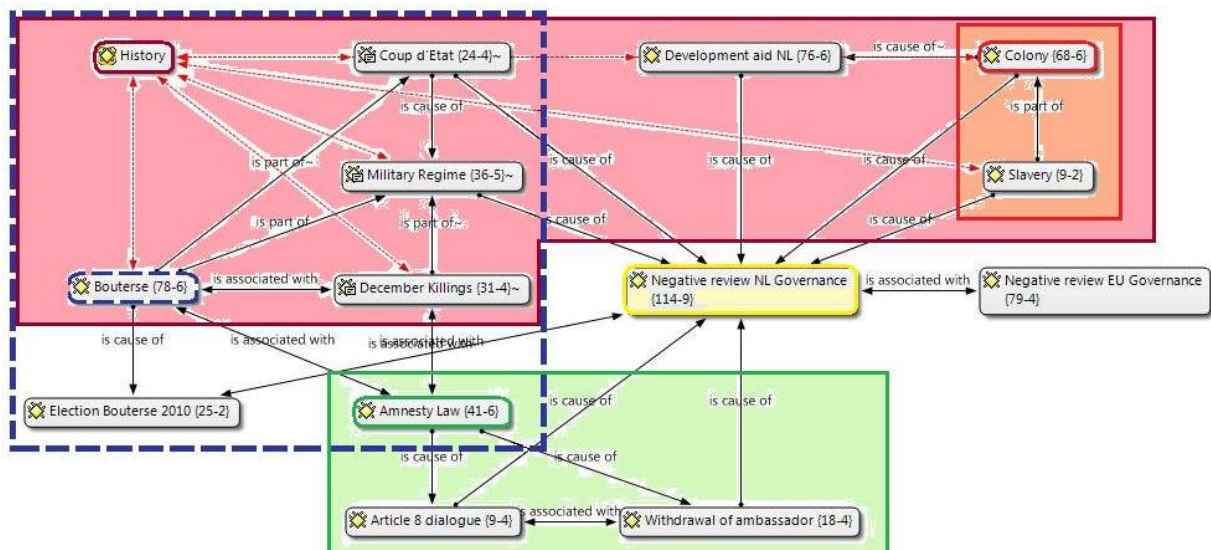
History

Coup d'Etat {24-4}~

Development aid NL {76-6}

is cause of~

Colony {68-6}

is part of

is cause of

is part of~

is cause of

is cause of

is cause of~

Military Regime {36-5}~

Slavery {9-2}

is part of

is part of~

is cause of

is cause of

Bouterse {78-6}

is associated with

December Killings {31-4}~

Negative review NL Governance {114-9}

is associated with

Negative review EU Governance {79-4}

is cause of

is associated with

is associated with

Election Bouterse 2010 {25-2}

Amnesty Law {41-6}

is cause of

is cause of

is cause of

is cause of

Article 8 dialogue {9-4}

is associated with

Withdrawal of ambassador {18-4}